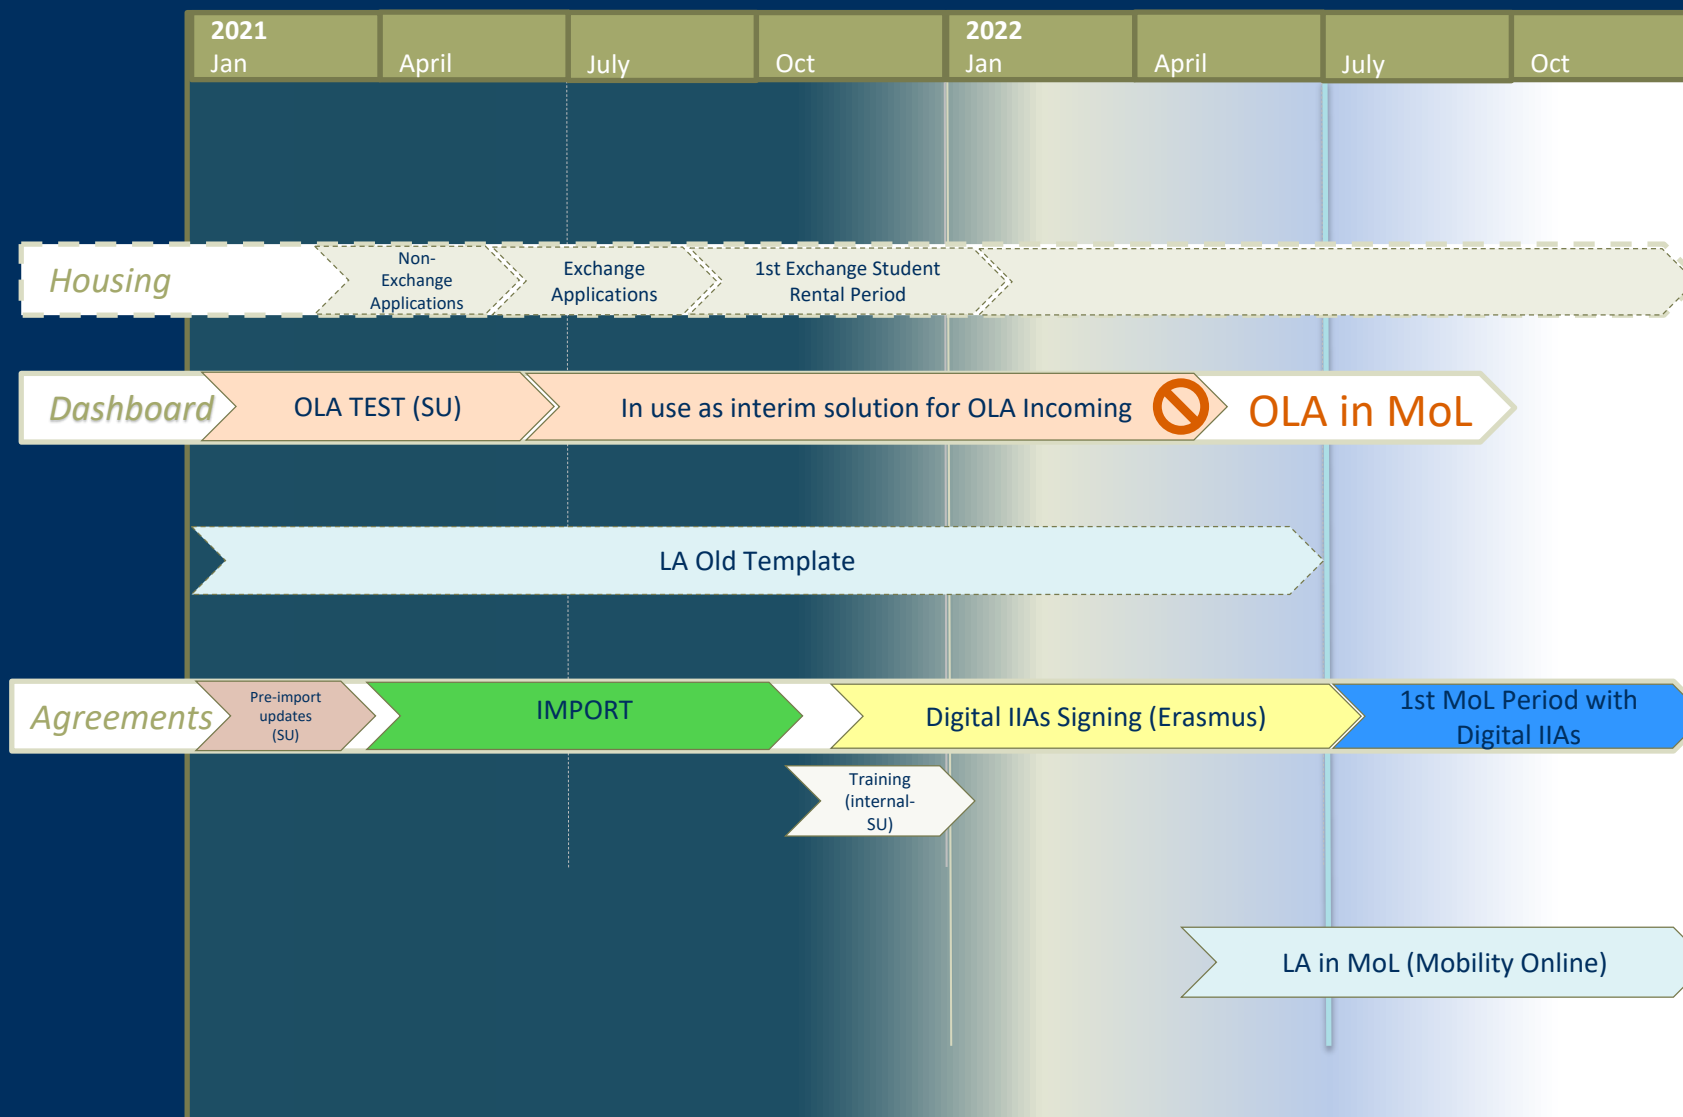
2021
Jan

April

July

Oct

2022
Jan

April

July

Oct

Housing

Non-Exchange Applications

Exchange Applications

1st Exchange Student Rental Period

Dashboard

OLA TEST (SU)

In use as interim solution for OLA Incoming

OLA in MoL

LA Old Template

Agreements

Pre-import updates (SU)

IMPORT

Digital IIAs Signing (Erasmus)

1st MoL Period with Digital IIAs

Training (internal-SU)

LA in MoL (Mobility Online)